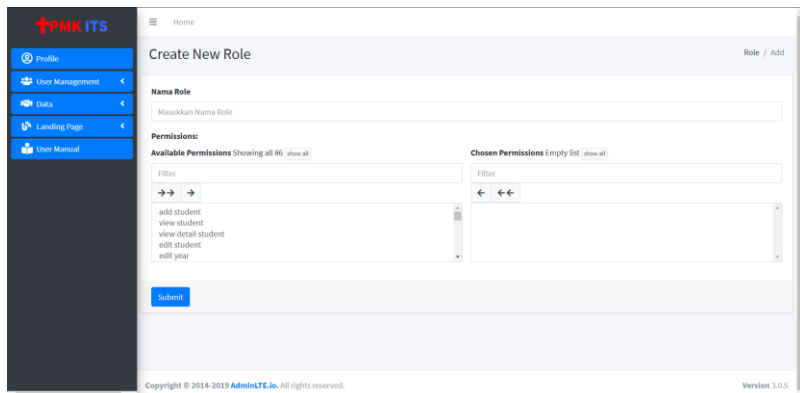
PMK ITS

Profile
User Management
Data
Landing Page
User Manual

Home

Create New Role

Role / Add

Nama Role

Masukkan Nama Role

Permissions:

Available Permissions Showing all 86 show all

Filter

→→ →

add student
view student
view detail student
edit student
edit year

Chosen Permissions Empty list show all

Filter

← ←←

Submit

Copyright © 2014-2019 AdminLTE.io. All rights reserved.

Version 3.0.5